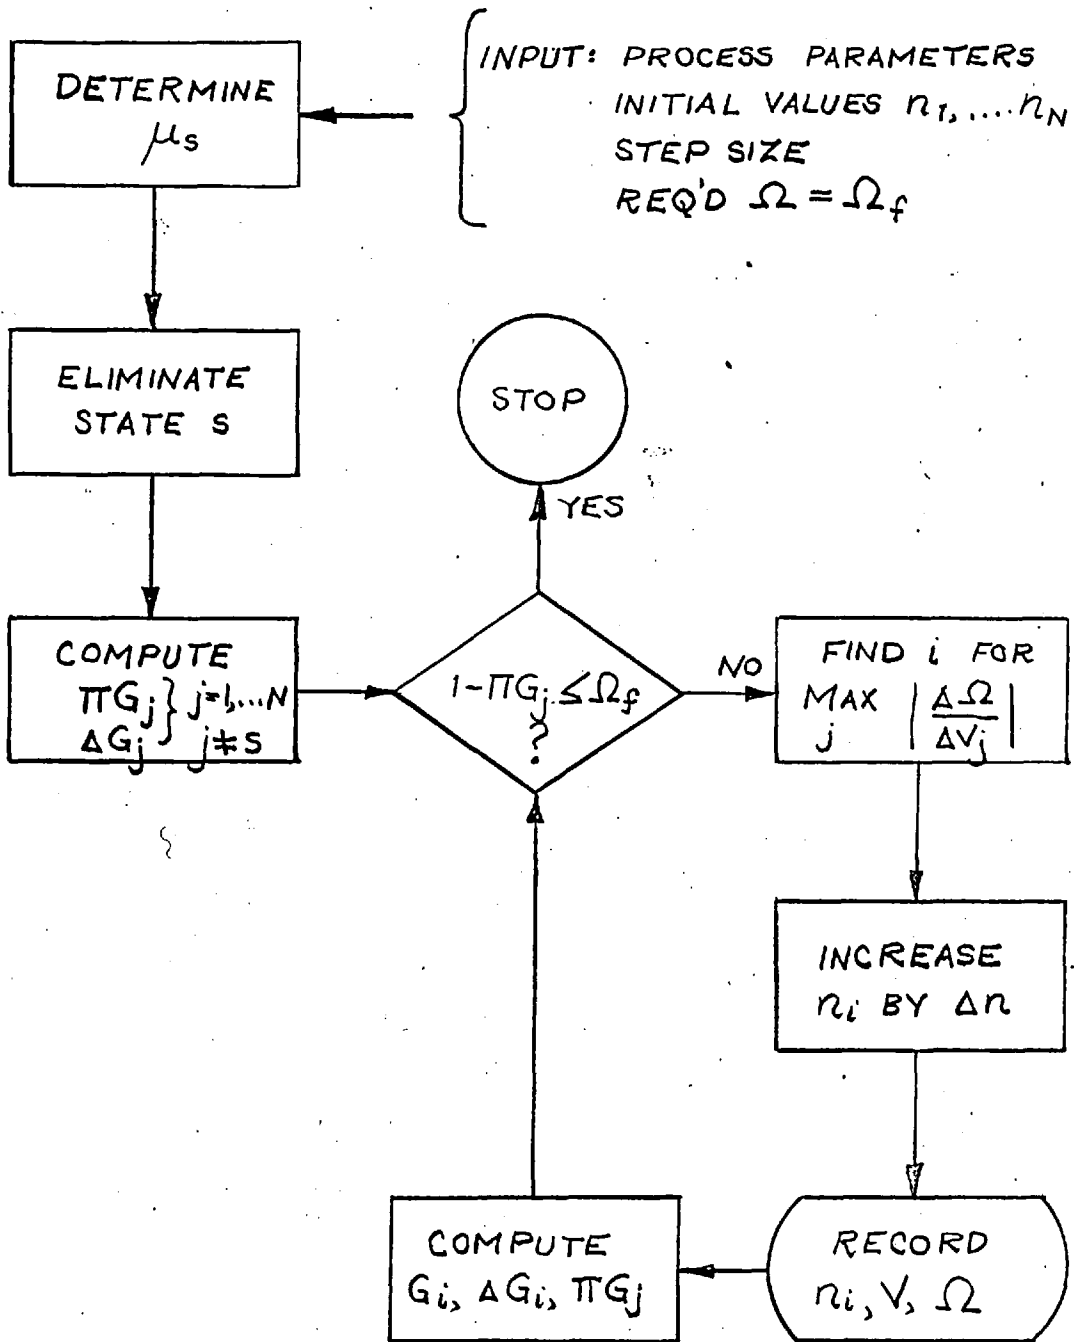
DETERMINE $\mu_s$

INPUT: PROCESS PARAMETERS
INITIAL VALUES $n_1, \ldots n_N$
STEP SIZE
REQ'D $\Omega = \Omega_f$

ELIMINATE STATE s

STOP

YES

COMPUTE
$\Pi G_j$ } $j=1,\ldots N$
$\Delta G_j$ } $j \neq s$

$1-\Pi G_j \leq \Omega_f$ ?

NO

FIND $i$ FOR
$\underset{j}{MAX} \left| \frac{\Delta\Omega}{\Delta V_j} \right|$

INCREASE
$n_i$ BY $\Delta n$

RECORD
$n_i, V, \Omega$

COMPUTE
$G_i, \Delta G_i, \Pi G_j$